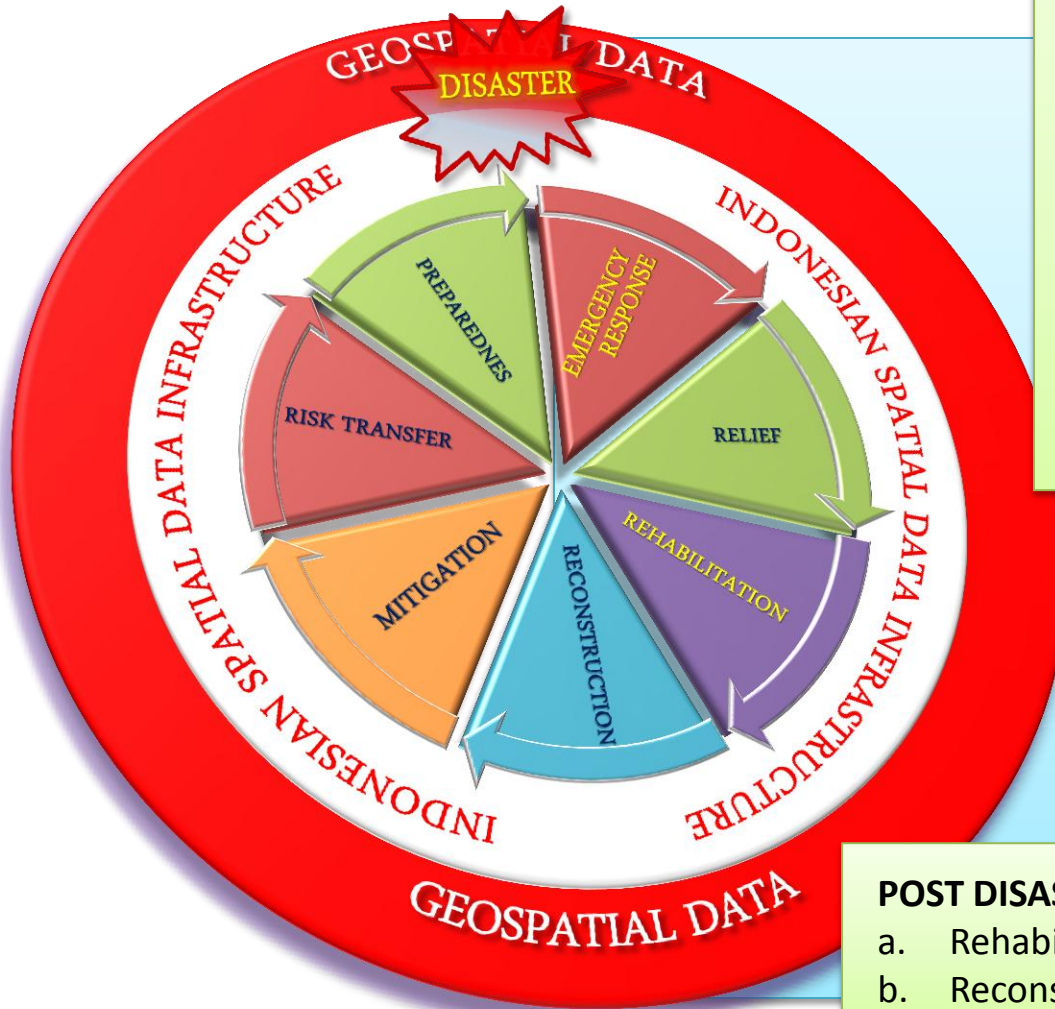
GEOSP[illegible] DATA

DISASTER

INDONESIAN SPATIAL DATA INFRASTRUCTURE

INDONESIAN SPATIAL DATA INFRASTRUCTURE

GEOSPATIAL DATA

PREPAREDNES

EMERGENCY RESPONSE

RELIEF

REHABILITATION

RECONSTRUCTION

MITIGATION

RISK TRANSFER

POST DISAS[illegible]
a. Rehabi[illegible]
b. Recons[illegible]